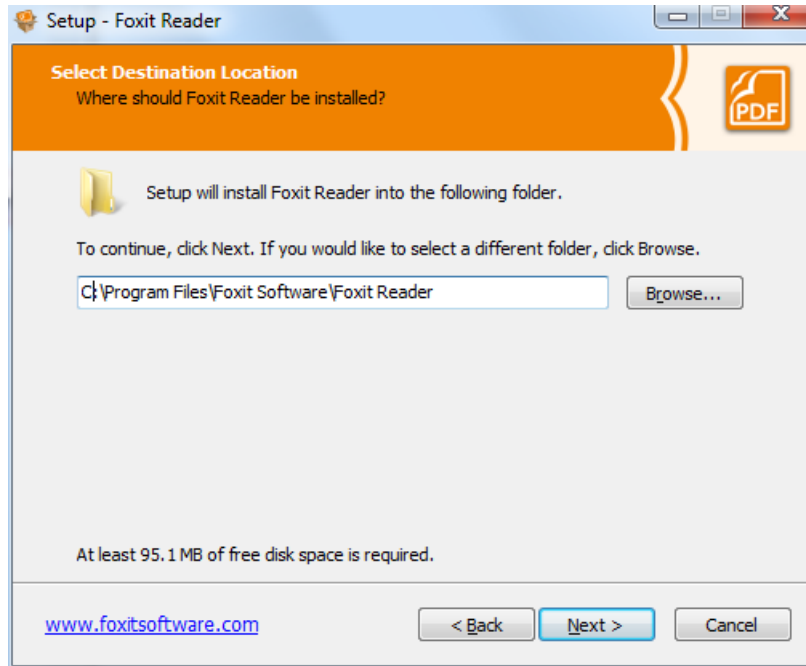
Setup - Foxit Reader

Select Destination Location
Where should Foxit Reader be installed?

PDF

Setup will install Foxit Reader into the following folder.

To continue, click Next. If you would like to select a different folder, click Browse.

C:\Program Files\Foxit Software\Foxit Reader

Browse...

At least 95.1 MB of free disk space is required.

www.foxitsoftware.com

< Back

Next >

Cancel